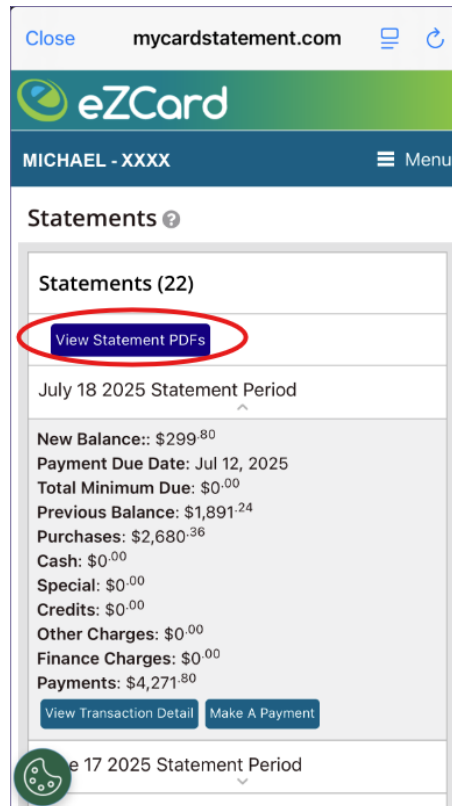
Close mycardstatement.com

eZCard

MICHAEL - XXXX

Menu

Statements

Statements (22)

View Statement PDFs

July 18 2025 Statement Period

New Balance:: $299$^{.80}$
Payment Due Date: Jul 12, 2025
Total Minimum Due: $0$^{.00}$
Previous Balance: $1,891$^{.24}$
Purchases: $2,680$^{.36}$
Cash: $0$^{.00}$
Special: $0$^{.00}$
Credits: $0$^{.00}$
Other Charges: $0$^{.00}$
Finance Charges: $0$^{.00}$
Payments: $4,271$^{.80}$

View Transaction Detail Make A Payment

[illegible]e 17 2025 Statement Period